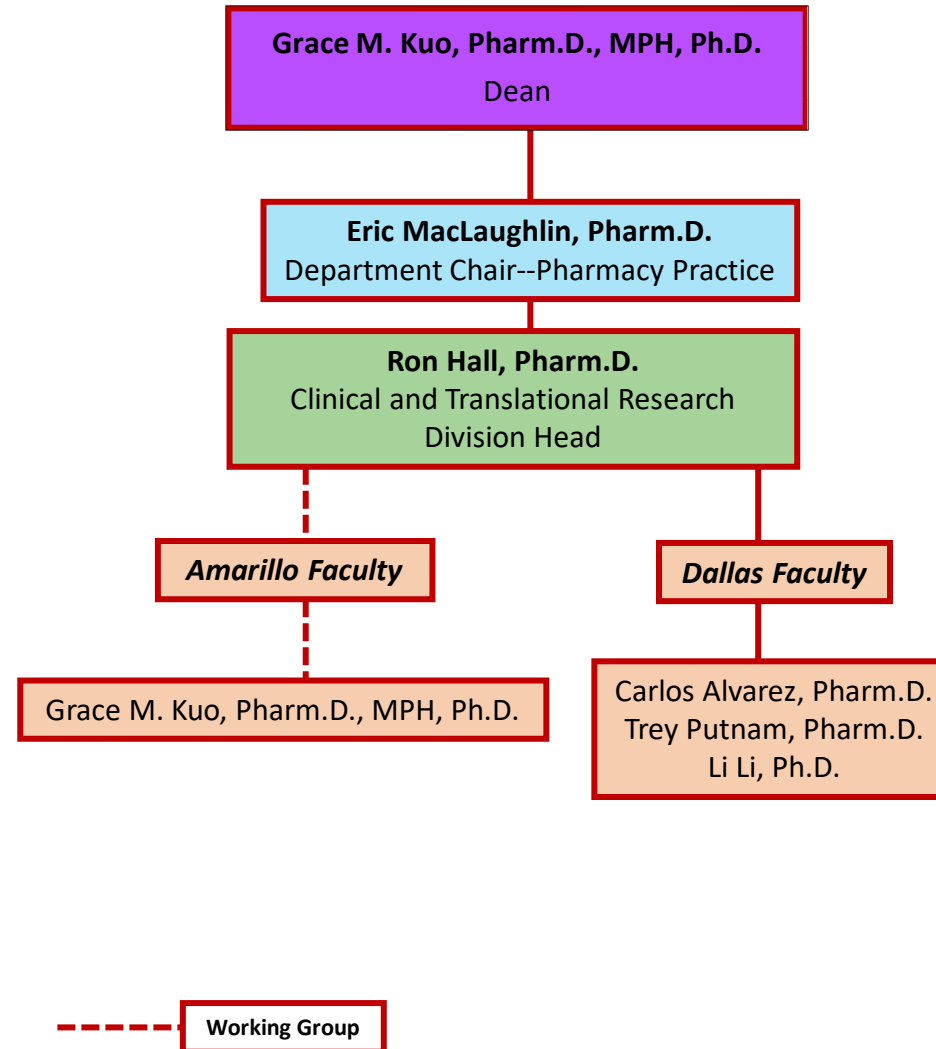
Grace M. Kuo, Pharm.D., MPH, Ph.D.
Dean

Eric MacLaughlin, Pharm.D.
Department Chair--Pharmacy Practice

Ron Hall, Pharm.D.
Clinical and Translational Research
Division Head

Amarillo Faculty

Grace M. Kuo, Pharm.D., MPH, Ph.D.

Dallas Faculty

Carlos Alvarez, Pharm.D.
Trey Putnam, Pharm.D.
Li Li, Ph.D.

Working Group